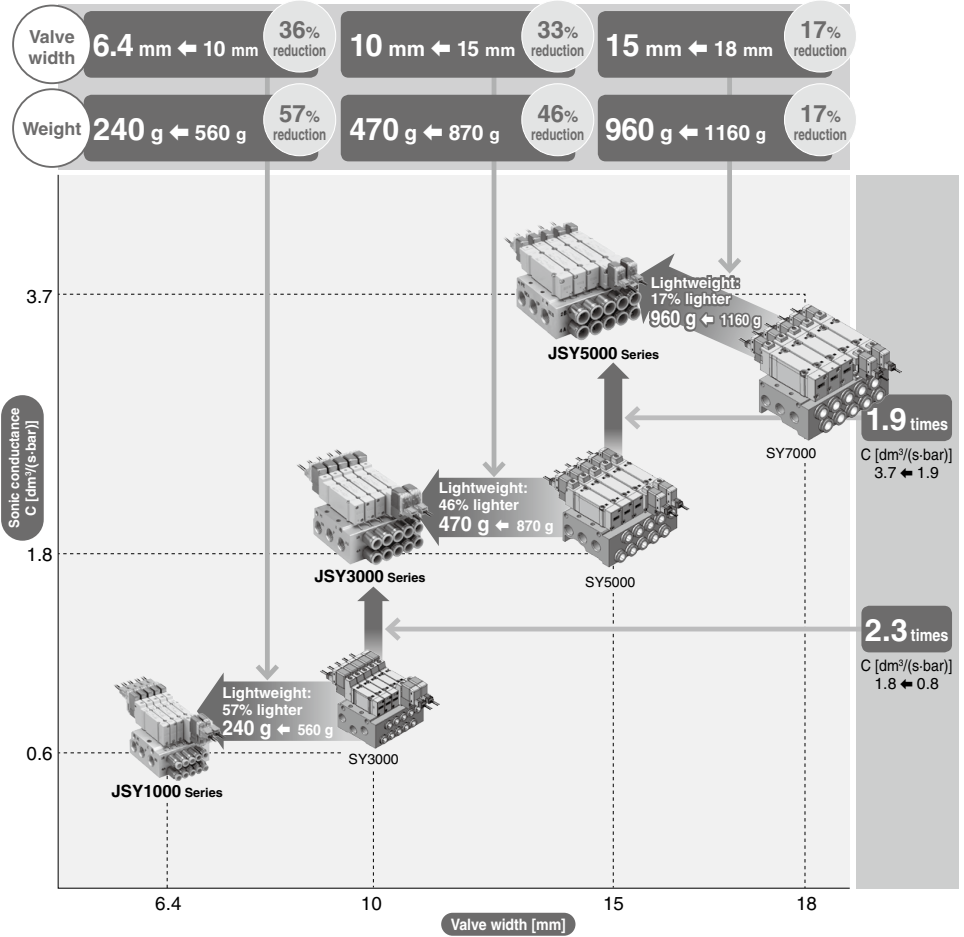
Valve width
6.4 mm ← 10 mm
36% reduction
10 mm ← 15 mm
33% reduction
15 mm ← 18 mm
17% reduction

Weight
240 g ← 560 g
57% reduction
470 g ← 870 g
46% reduction
960 g ← 1160 g
17% reduction

Sonic conductance C [dm³/(s·bar)]

3.7
1.8
0.6

Lightweight: 17% lighter
960 g ← 1160 g
JSY5000 Series
SY7000
1.9 times
C [dm³/(s·bar)]
3.7 ← 1.9

Lightweight: 46% lighter
470 g ← 870 g
JSY3000 Series
SY5000

2.3 times
C [dm³/(s·bar)]
1.8 ← 0.8

Lightweight: 57% lighter
240 g ← 560 g
SY3000
JSY1000 Series

6.4
10
15
18
Valve width [mm]